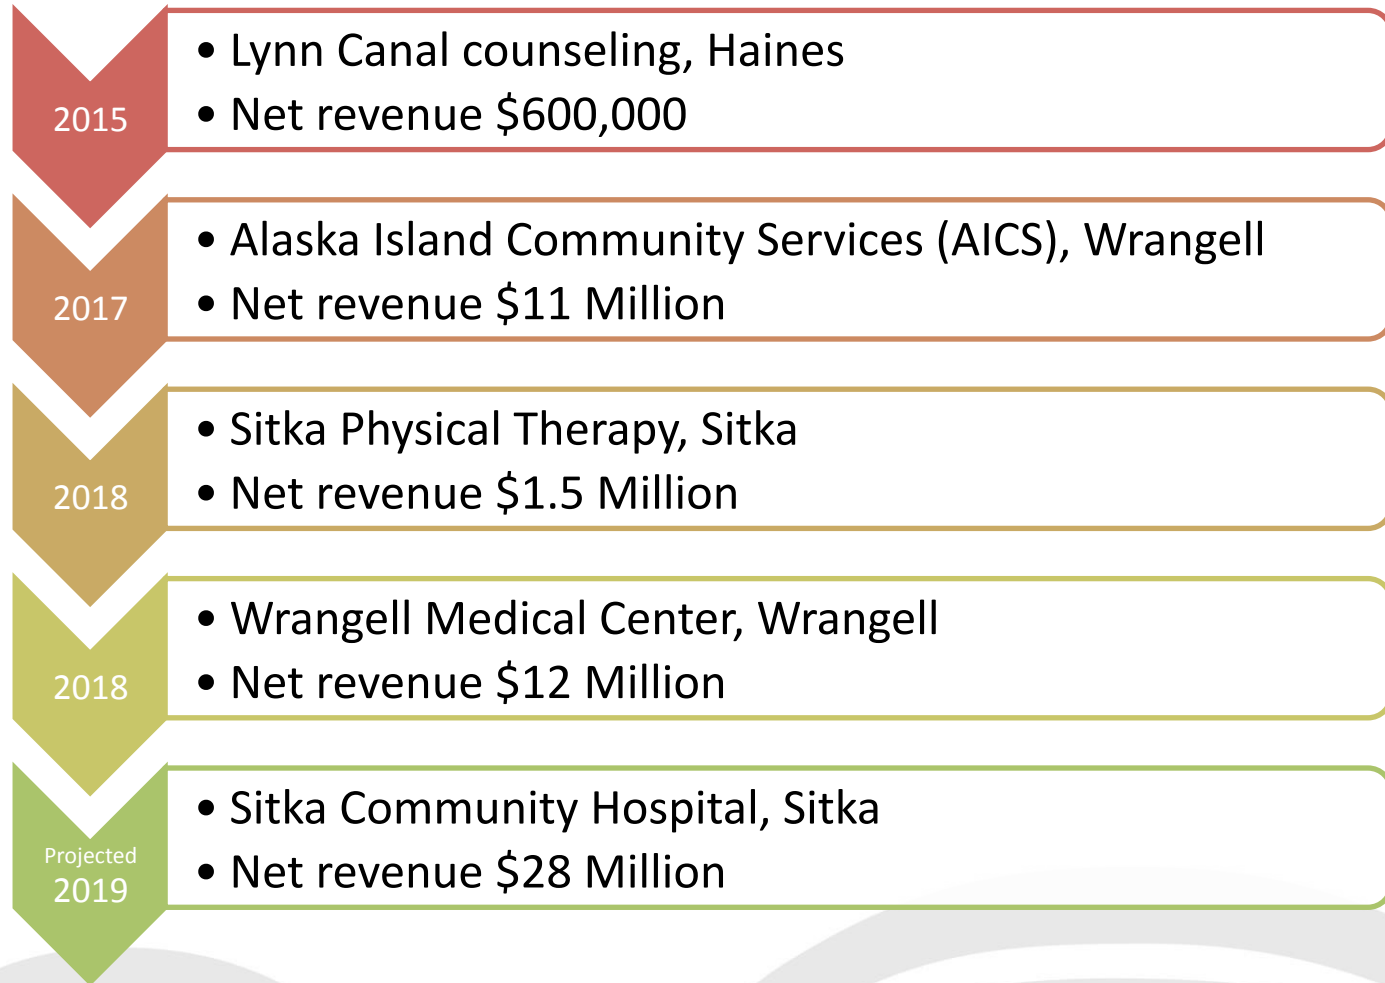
2015

- Lynn Canal counseling, Haines
- Net revenue $600,000

2017

- Alaska Island Community Services (AICS), Wrangell
- Net revenue $11 Million

2018

- Sitka Physical Therapy, Sitka
- Net revenue $1.5 Million

2018

- Wrangell Medical Center, Wrangell
- Net revenue $12 Million

Projected 2019

- Sitka Community Hospital, Sitka
- Net revenue $28 Million